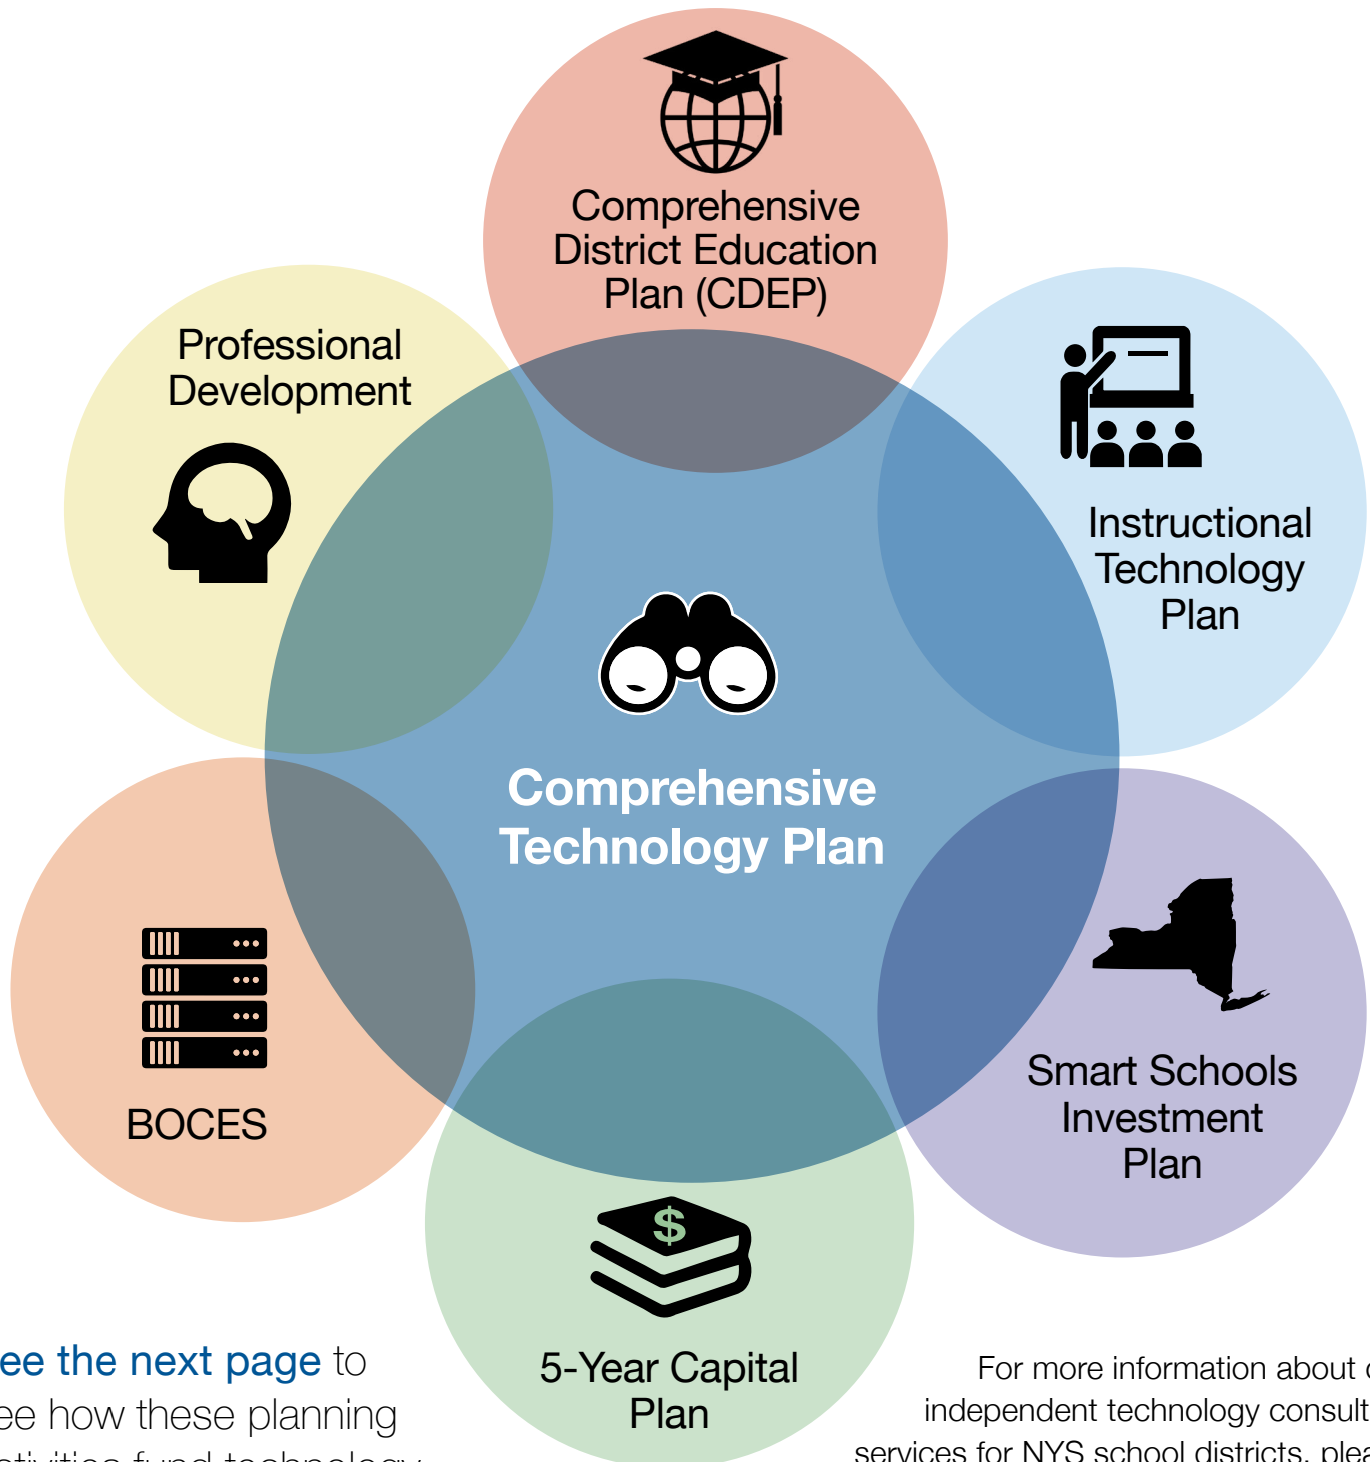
Comprehensive District Education Plan (CDEP)

Professional Development

Instructional Technology Plan

Comprehensive Technology Plan

BOCES

Smart Schools Investment Plan

$

5-Year Capital Plan

ee the next page to ee how these planning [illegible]

For more information about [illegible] independent technology consult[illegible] services for NYS school districts, plea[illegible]